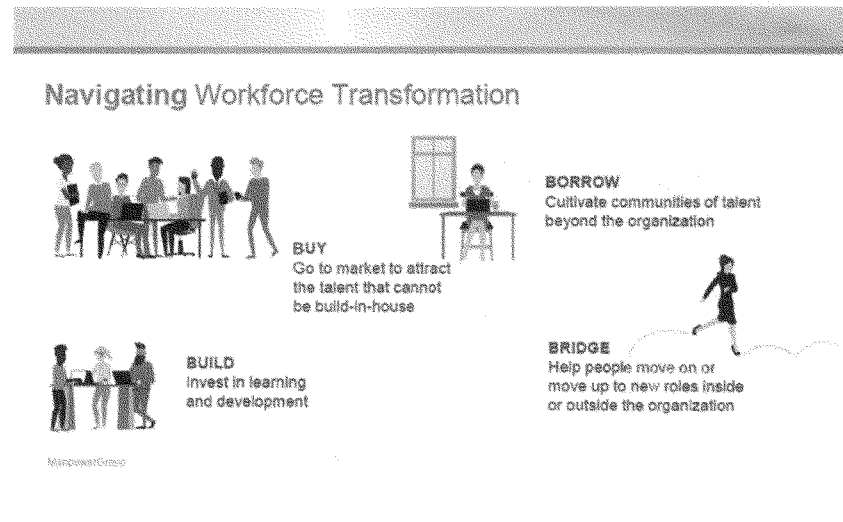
Navigating Workforce Transformation

BUY
Go to market to attract the talent that cannot be build-in-house

BORROW
Cultivate communities of talent beyond the organization

BUILD
Invest in learning and development

BRIDGE
Help people move on or move up to new roles inside or outside the organization

ManpowerGroup